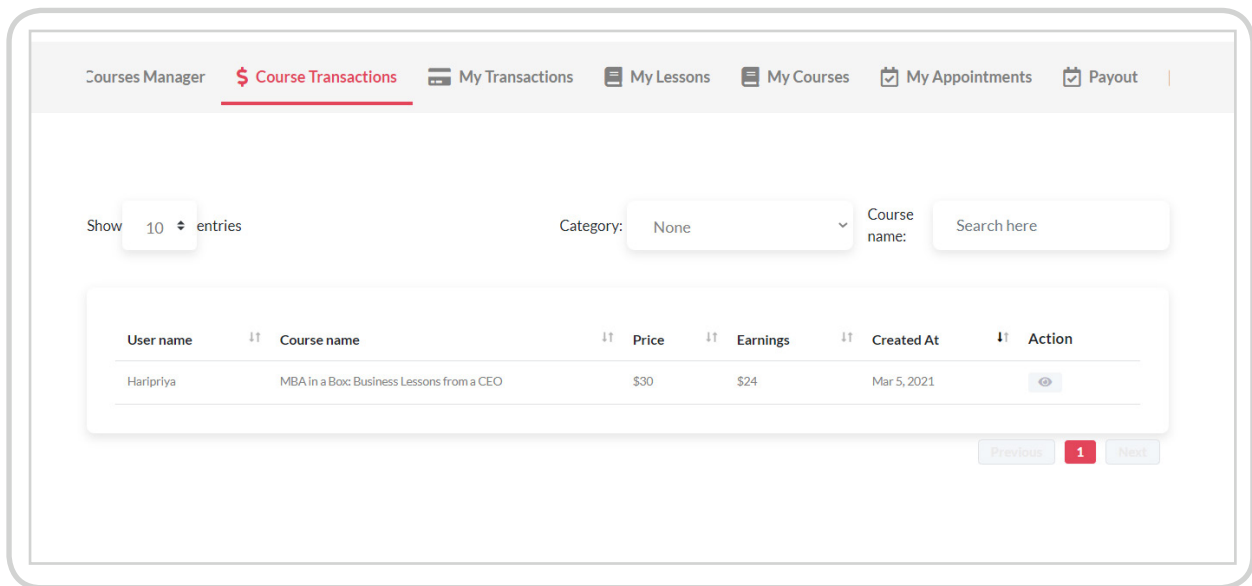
Courses Manager | $ Course Transactions | My Transactions | My Lessons | My Courses | My Appointments | Payout

Show 10 entries

Category: None

Course name: Search here

| User name | Course name | Price | Earnings | Created At | Action |
|---|---|---|---|---|---|
| Haripriya | MBA in a Box: Business Lessons from a CEO | $30 | $24 | Mar 5, 2021 | |

Previous 1 Next